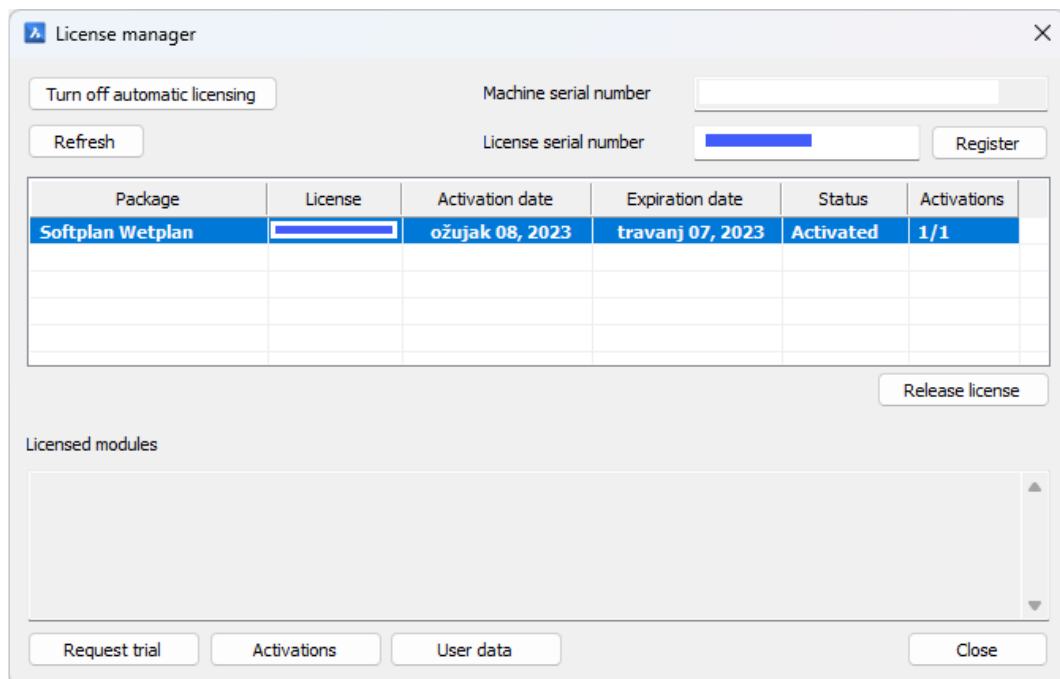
License manager

Turn off automatic licensing

Machine serial number

Refresh

License serial number

Register

| Package | License | Activation date | Expiration date | Status | Activations |
|---|---|---|---|---|---|
| Softplan Wetplan | | ožujak 08, 2023 | travanj 07, 2023 | Activated | 1/1 |

Release license

Licensed modules

Request trial

Activations

User data

Close